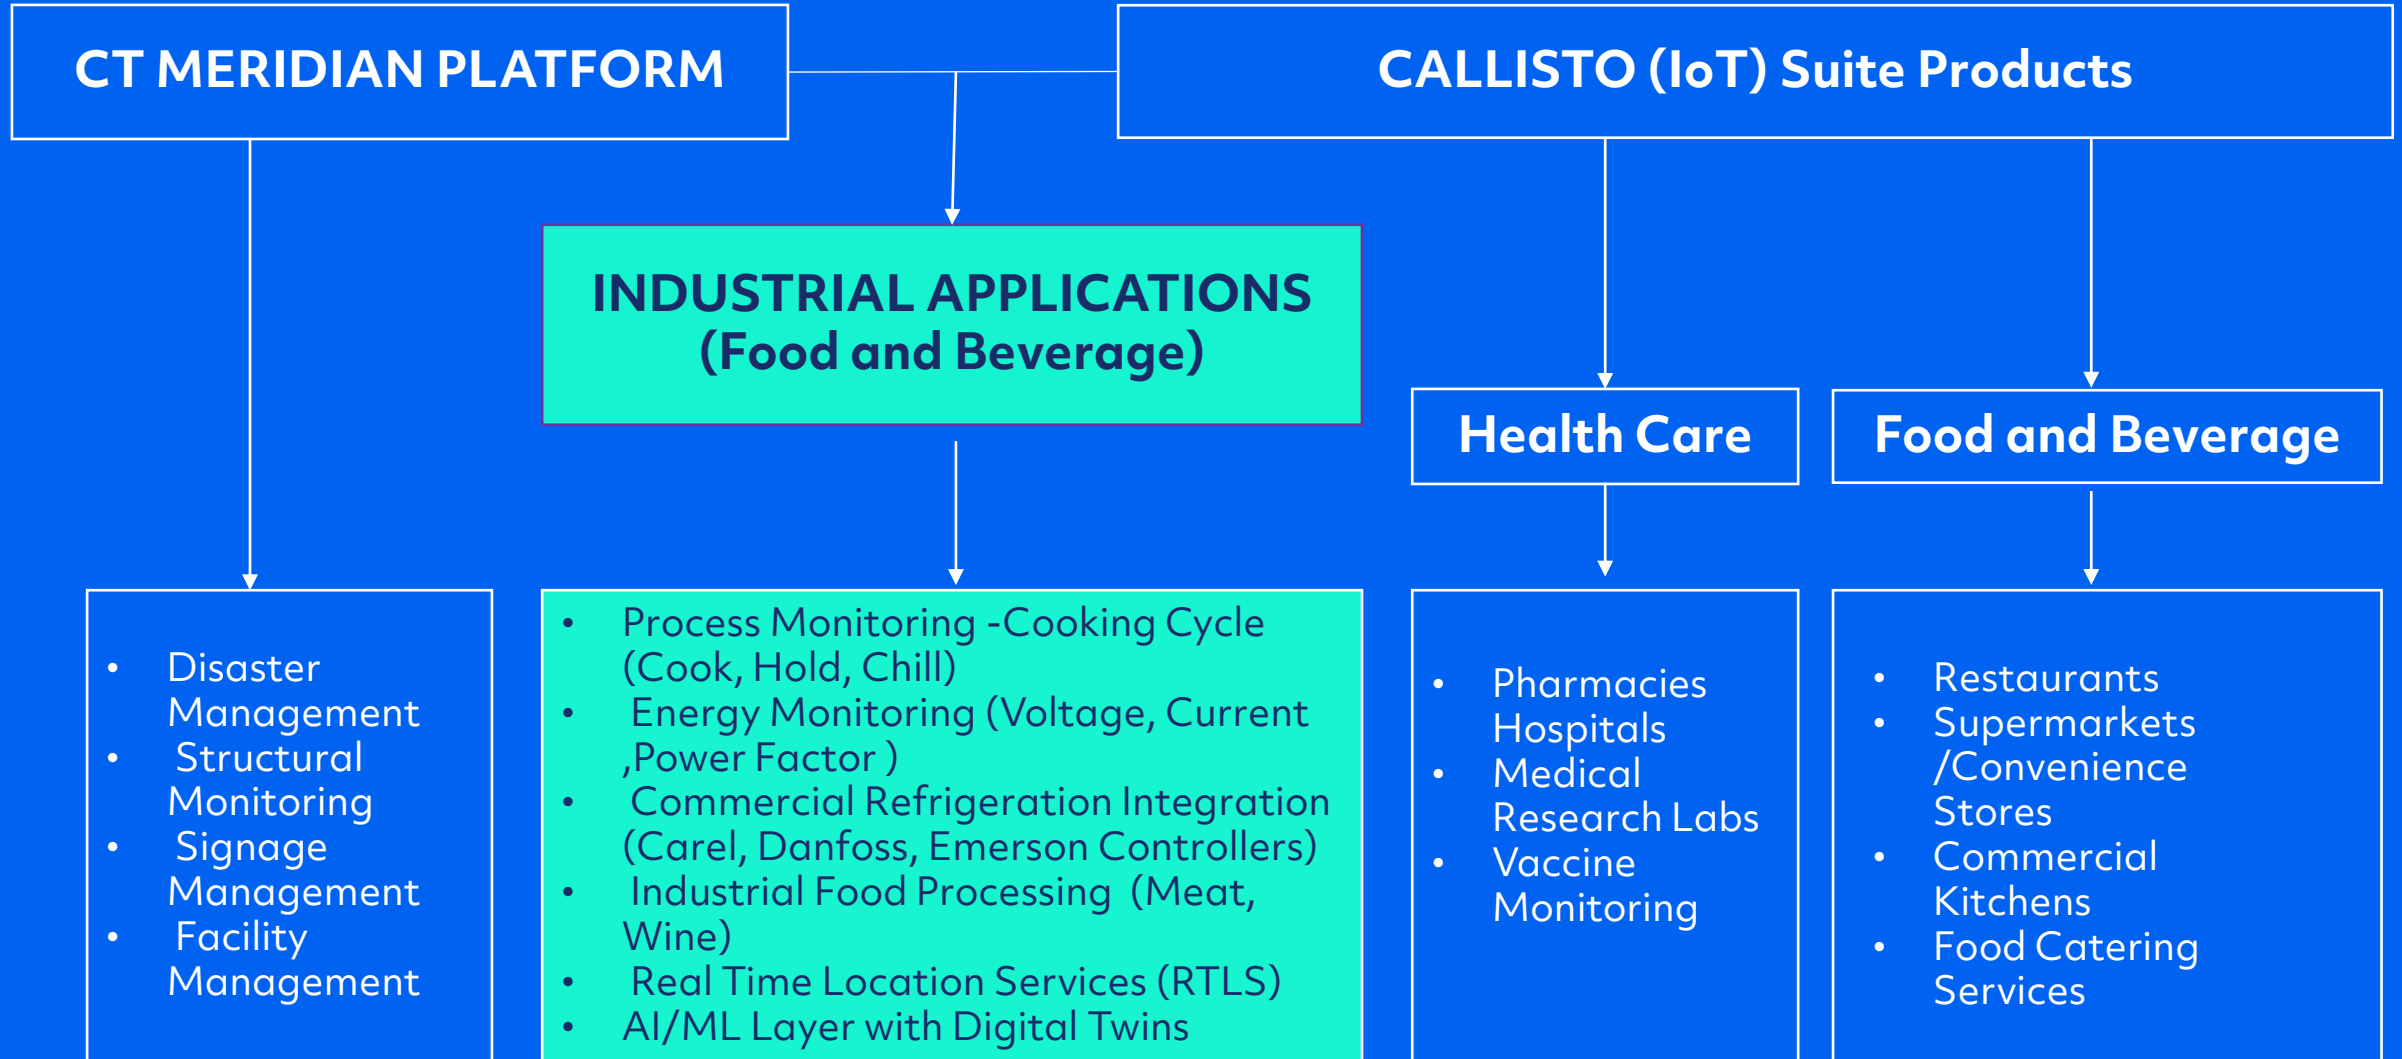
CT MERIDIAN PLATFORM

CALLISTO (IoT) Suite Products

INDUSTRIAL APPLICATIONS (Food and Beverage)

Health Care

Food and Beverage

- Disaster Management
- Structural Monitoring
- Signage Management
- Facility Management

- Process Monitoring -Cooking Cycle (Cook, Hold, Chill)
- Energy Monitoring (Voltage, Current ,Power Factor )
- Commercial Refrigeration Integration (Carel, Danfoss, Emerson Controllers)
- Industrial Food Processing (Meat, Wine)
- Real Time Location Services (RTLS)
- AI/ML Layer with Digital Twins

- Pharmacies Hospitals
- Medical Research Labs
- Vaccine Monitoring

- Restaurants
- Supermarkets /Convenience Stores
- Commercial Kitchens
- Food Catering Services